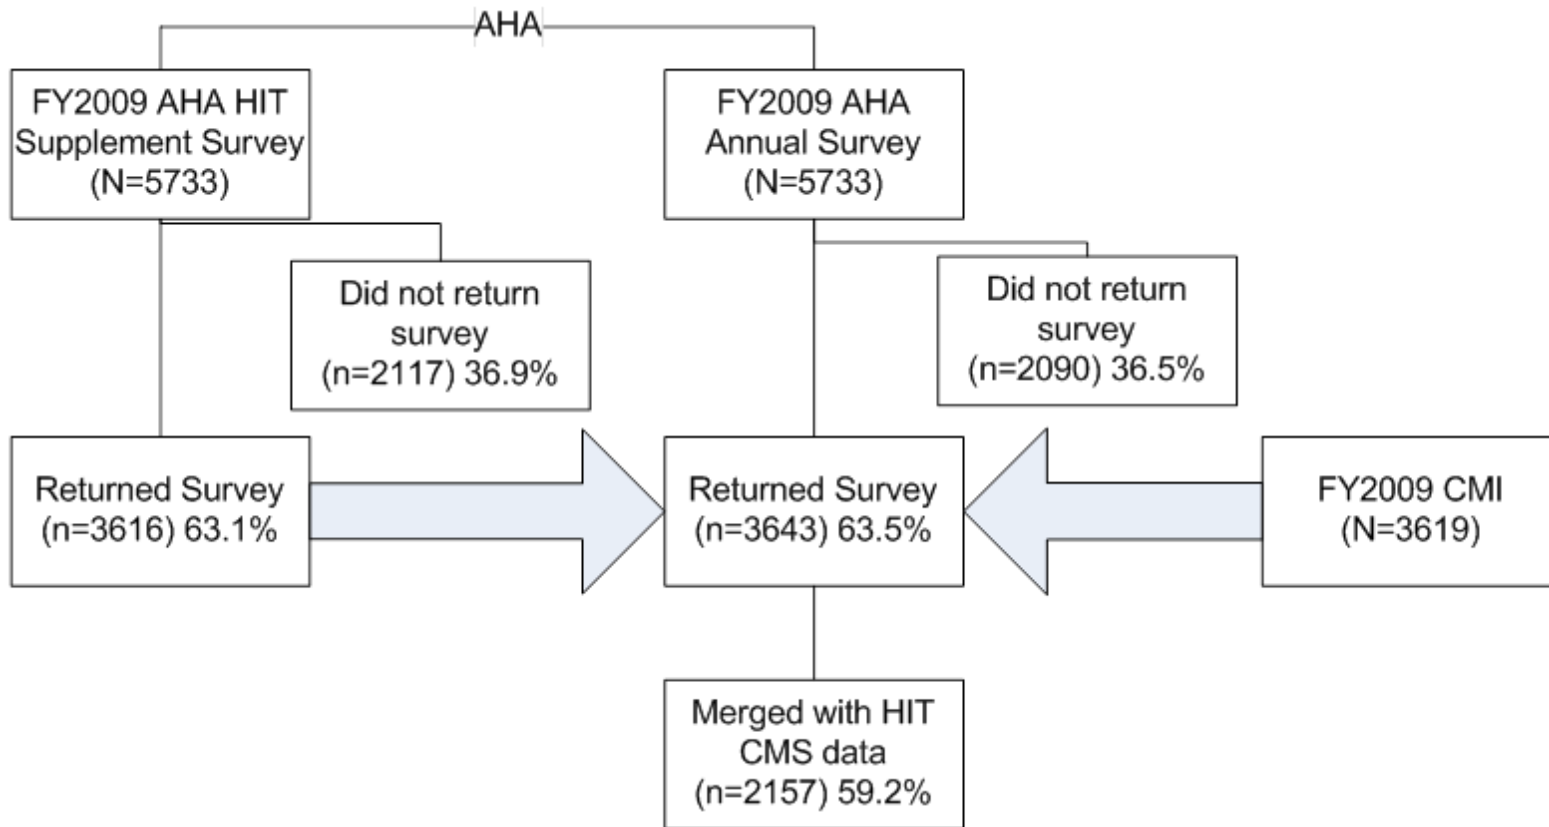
AHA

FY2009 AHA HIT Supplement Survey (N=5733)

FY2009 AHA Annual Survey (N=5733)

Did not return survey (n=2117) 36.9%

Did not return survey (n=2090) 36.5%

Returned Survey (n=3616) 63.1%

Returned Survey (n=3643) 63.5%

FY2009 CMI (N=3619)

Merged with HIT CMS data (n=2157) 59.2%